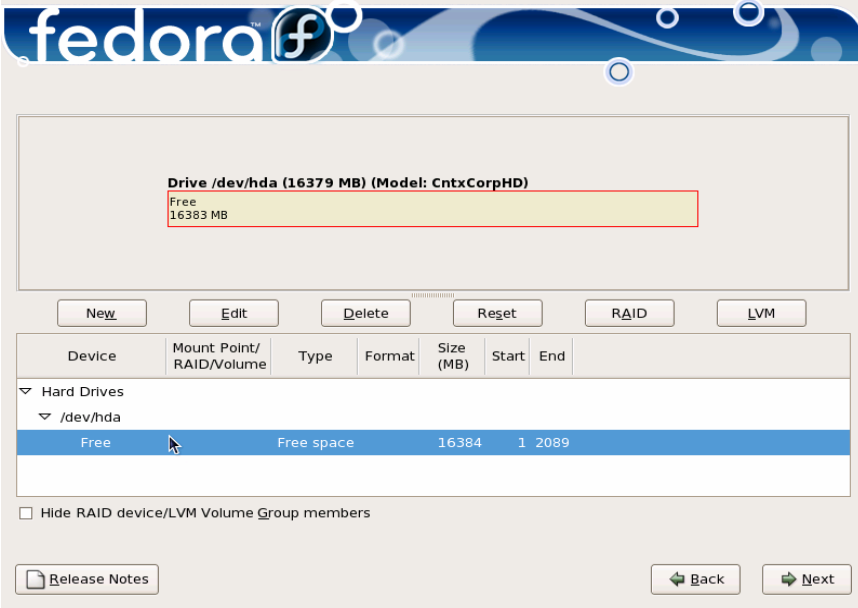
fedora

Drive /dev/hda (16379 MB) (Model: CntxCorpHD)
Free
16383 MB

New Edit Delete Reset RAID LVM

| Device | Mount Point/ RAID/Volume | Type | Format | Size (MB) | Start | End |
|---|---|---|---|---|---|---|
| Hard Drives | | | | | | |
| /dev/hda | | | | | | |
| Free | | Free space | | 16384 | 1 | 2089 |

Hide RAID device/LVM Volume Group members

Release Notes

Back Next